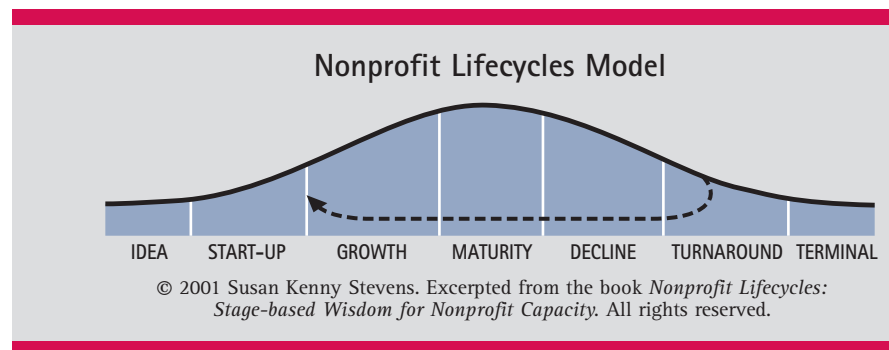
Nonprofit Lifecycles Model

IDEA START-UP GROWTH MATURITY DECLINE TURNAROUND TERMINAL

© 2001 Susan Kenny Stevens. Excerpted from the book *Nonprofit Lifecycles: Stage-based Wisdom for Nonprofit Capacity.* All rights reserved.